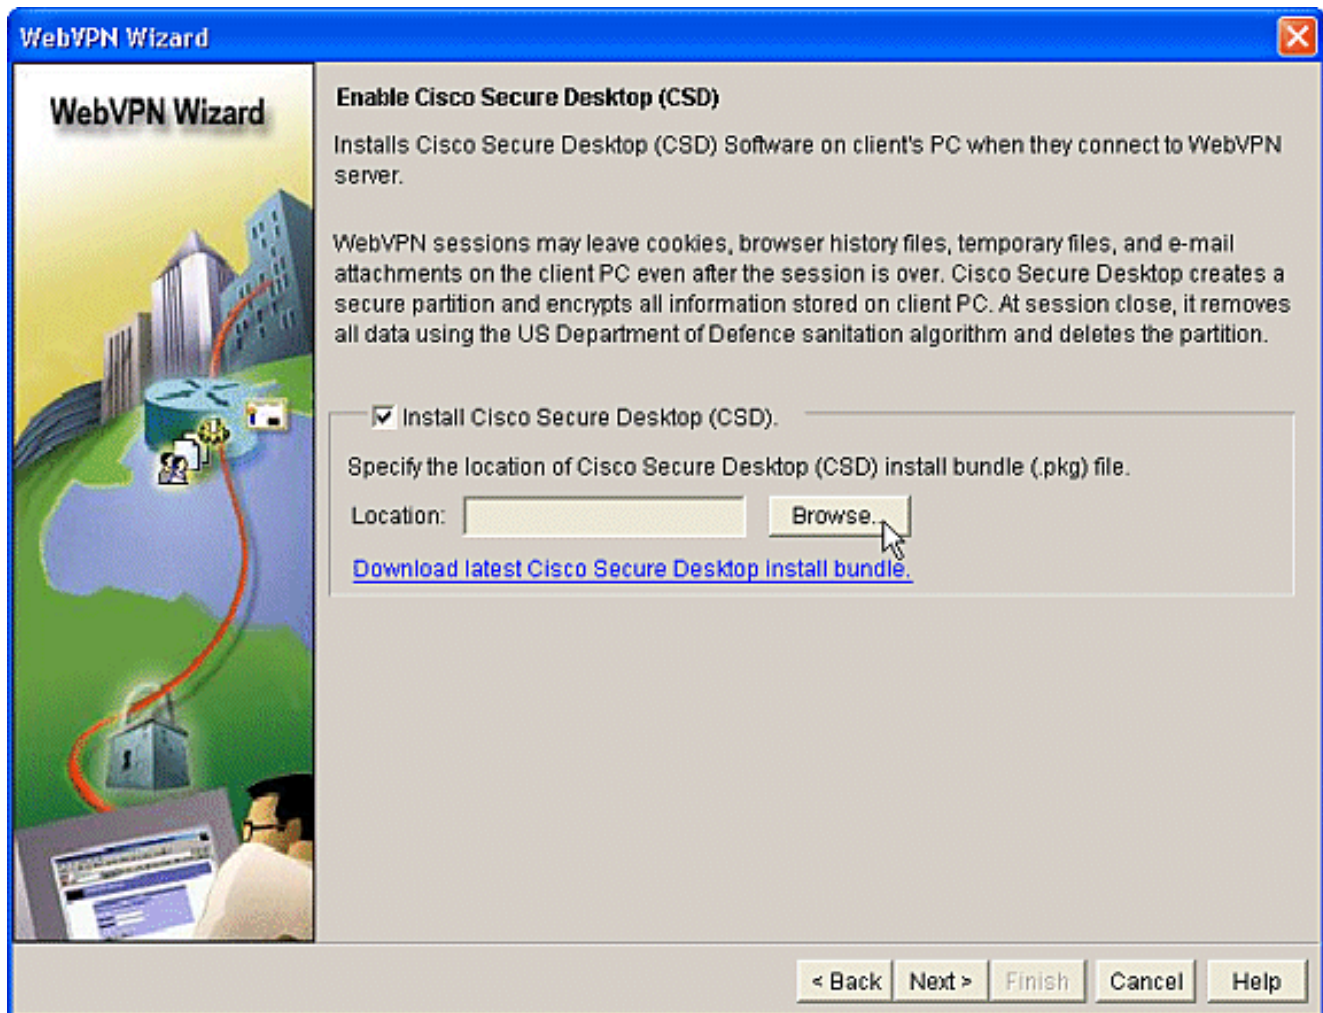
WebVPN Wizard

WebVPN Wizard

Enable Cisco Secure Desktop (CSD)

Installs Cisco Secure Desktop (CSD) Software on client's PC when they connect to WebVPN server.

WebVPN sessions may leave cookies, browser history files, temporary files, and e-mail attachments on the client PC even after the session is over. Cisco Secure Desktop creates a secure partition and encrypts all information stored on client PC. At session close, it removes all data using the US Department of Defence sanitation algorithm and deletes the partition.

Install Cisco Secure Desktop (CSD).

Specify the location of Cisco Secure Desktop (CSD) install bundle (.pkg) file.

Location:

Browse...

Download latest Cisco Secure Desktop install bundle.

< Back

Next >

Finish

Cancel

Help